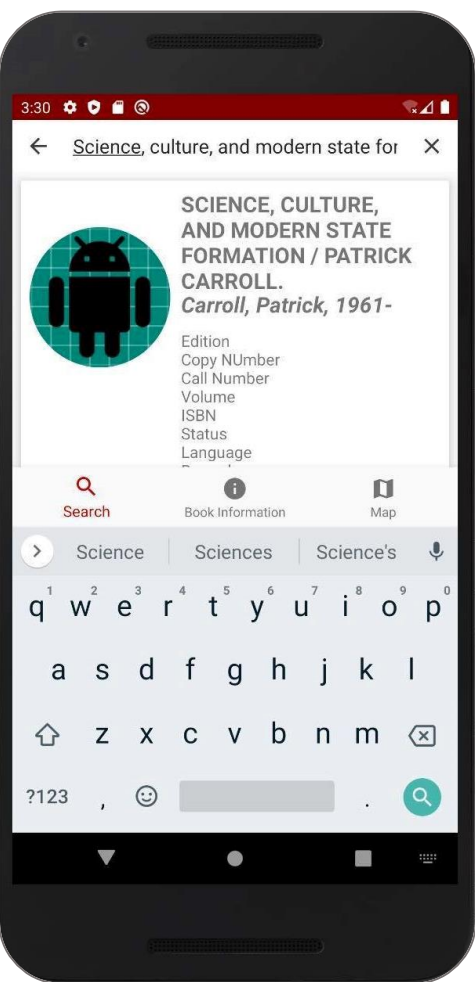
3:30

Science, culture, and modern state for

SCIENCE, CULTURE, AND MODERN STATE FORMATION / PATRICK CARROLL.
Carroll, Patrick, 1961-

Edition
Copy NUmber
Call Number
Volume
ISBN
Status
Language
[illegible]

Search
Book Information
Map

Science
Sciences
Science's

q w e r t y u i o p
1 2 3 4 5 6 7 8 9 0
a s d f g h j k l
z x c v b n m
?123 , .